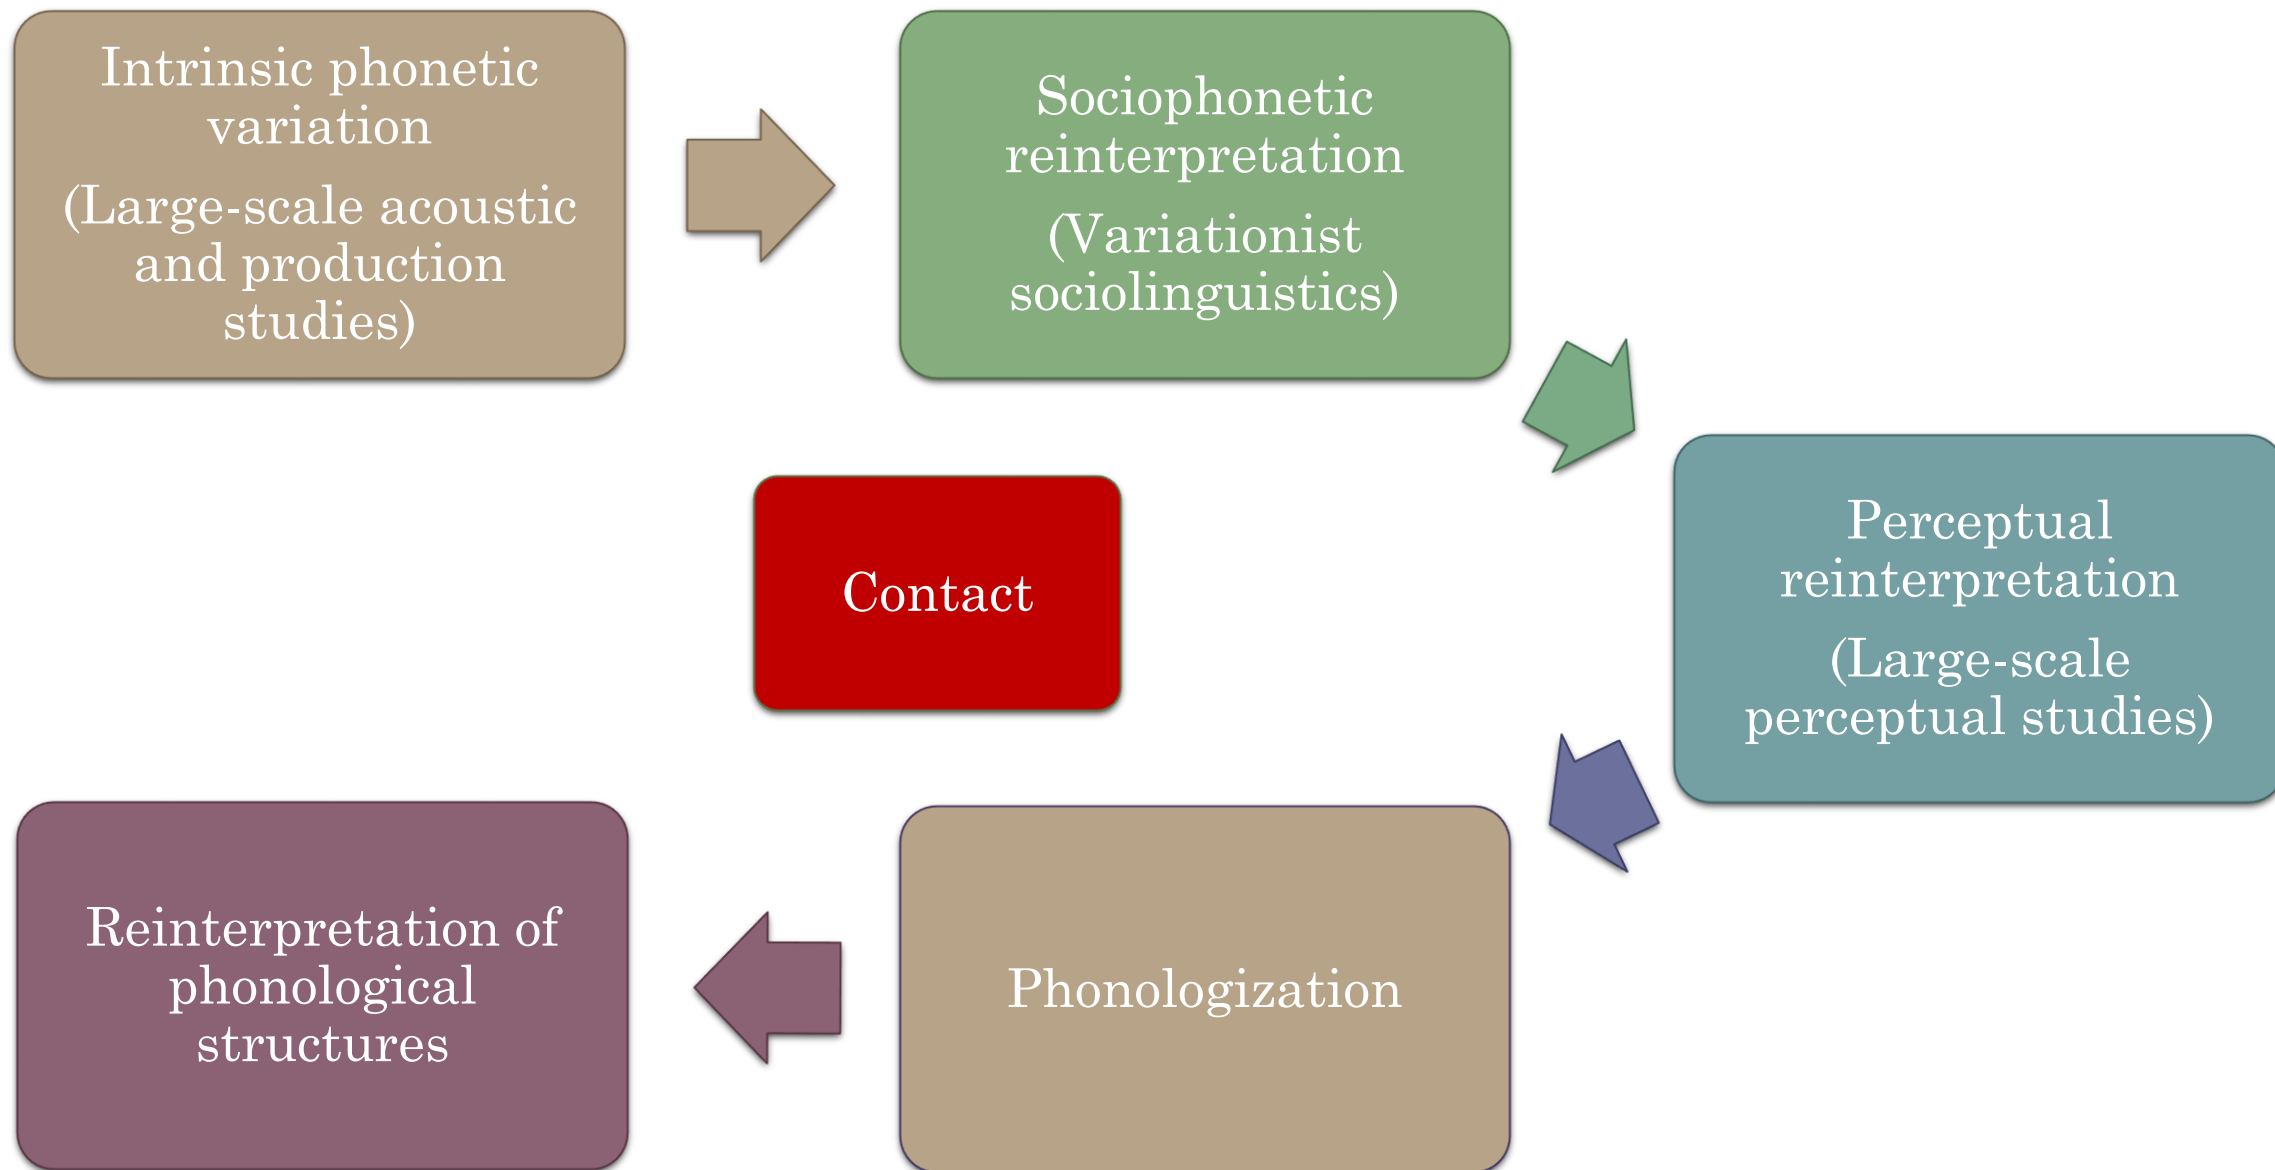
Intrinsic phonetic variation

(Large-scale acoustic and production studies)

Sociophonetic reinterpretation

(Variationist sociolinguistics)

Perceptual reinterpretation

(Large-scale perceptual studies)

Contact

Phonologization

Reinterpretation of phonological structures